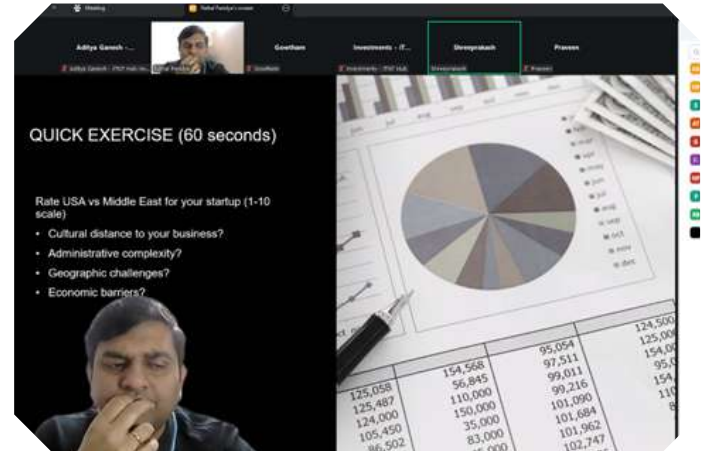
Meeting

Rahul Pandya's screen

Aditya Ganesh - ...

Gowtham

Investments - IT...

Shreeprakash

Praveen

Aditya Ganesh - PNT Hub ...

Rahul Pandya

Gowtham

Investments - PNT Hub

Shreeprakash

Praveen

QUICK EXERCISE (60 seconds)

Rate USA vs Middle East for your startup (1-10 scale)

Cultural distance to your business?

Administrative complexity?

Geographic challenges?

Economic barriers?

jan

feb

mar

apr

may

jun

jul

aug

sep

oct

nov

dec

125,058
125,487
124,000
105,450
86,502

154,568
56,845
110,000
150,000
35,000
83,000

95,054
97,511
99,011
99,216
101,090
101,684
101,962
102,747

124,500
125,000
154,000
95,
154,
110